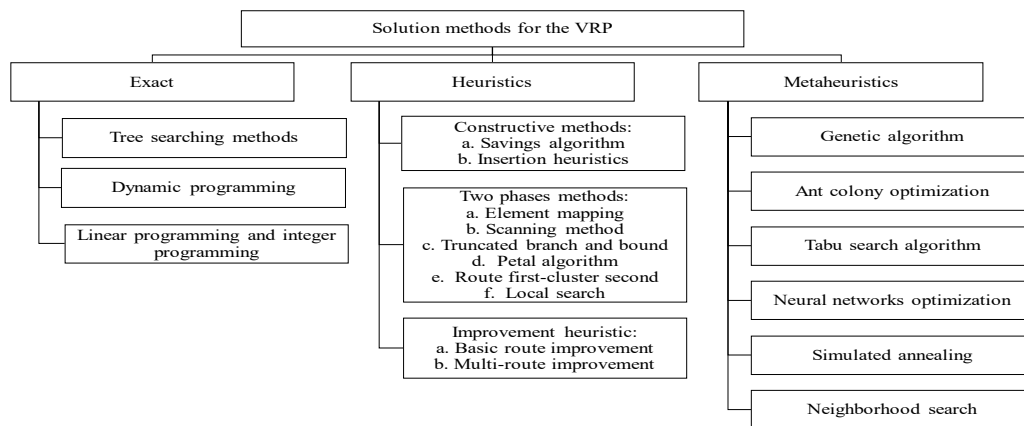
Solution methods for the VRP

Exact

Tree searching methods

Dynamic programming

Linear programming and integer programming

Heuristics

Constructive methods:
a. Savings algorithm
b. Insertion heuristics

Two phases methods:
a. Element mapping
b. Scanning method
c. Truncated branch and bound
d. Petal algorithm
e. Route first-cluster second
f. Local search

Improvement heuristic:
a. Basic route improvement
b. Multi-route improvement

Metaheuristics

Genetic algorithm

Ant colony optimization

Tabu search algorithm

Neural networks optimization

Simulated annealing

Neighborhood search